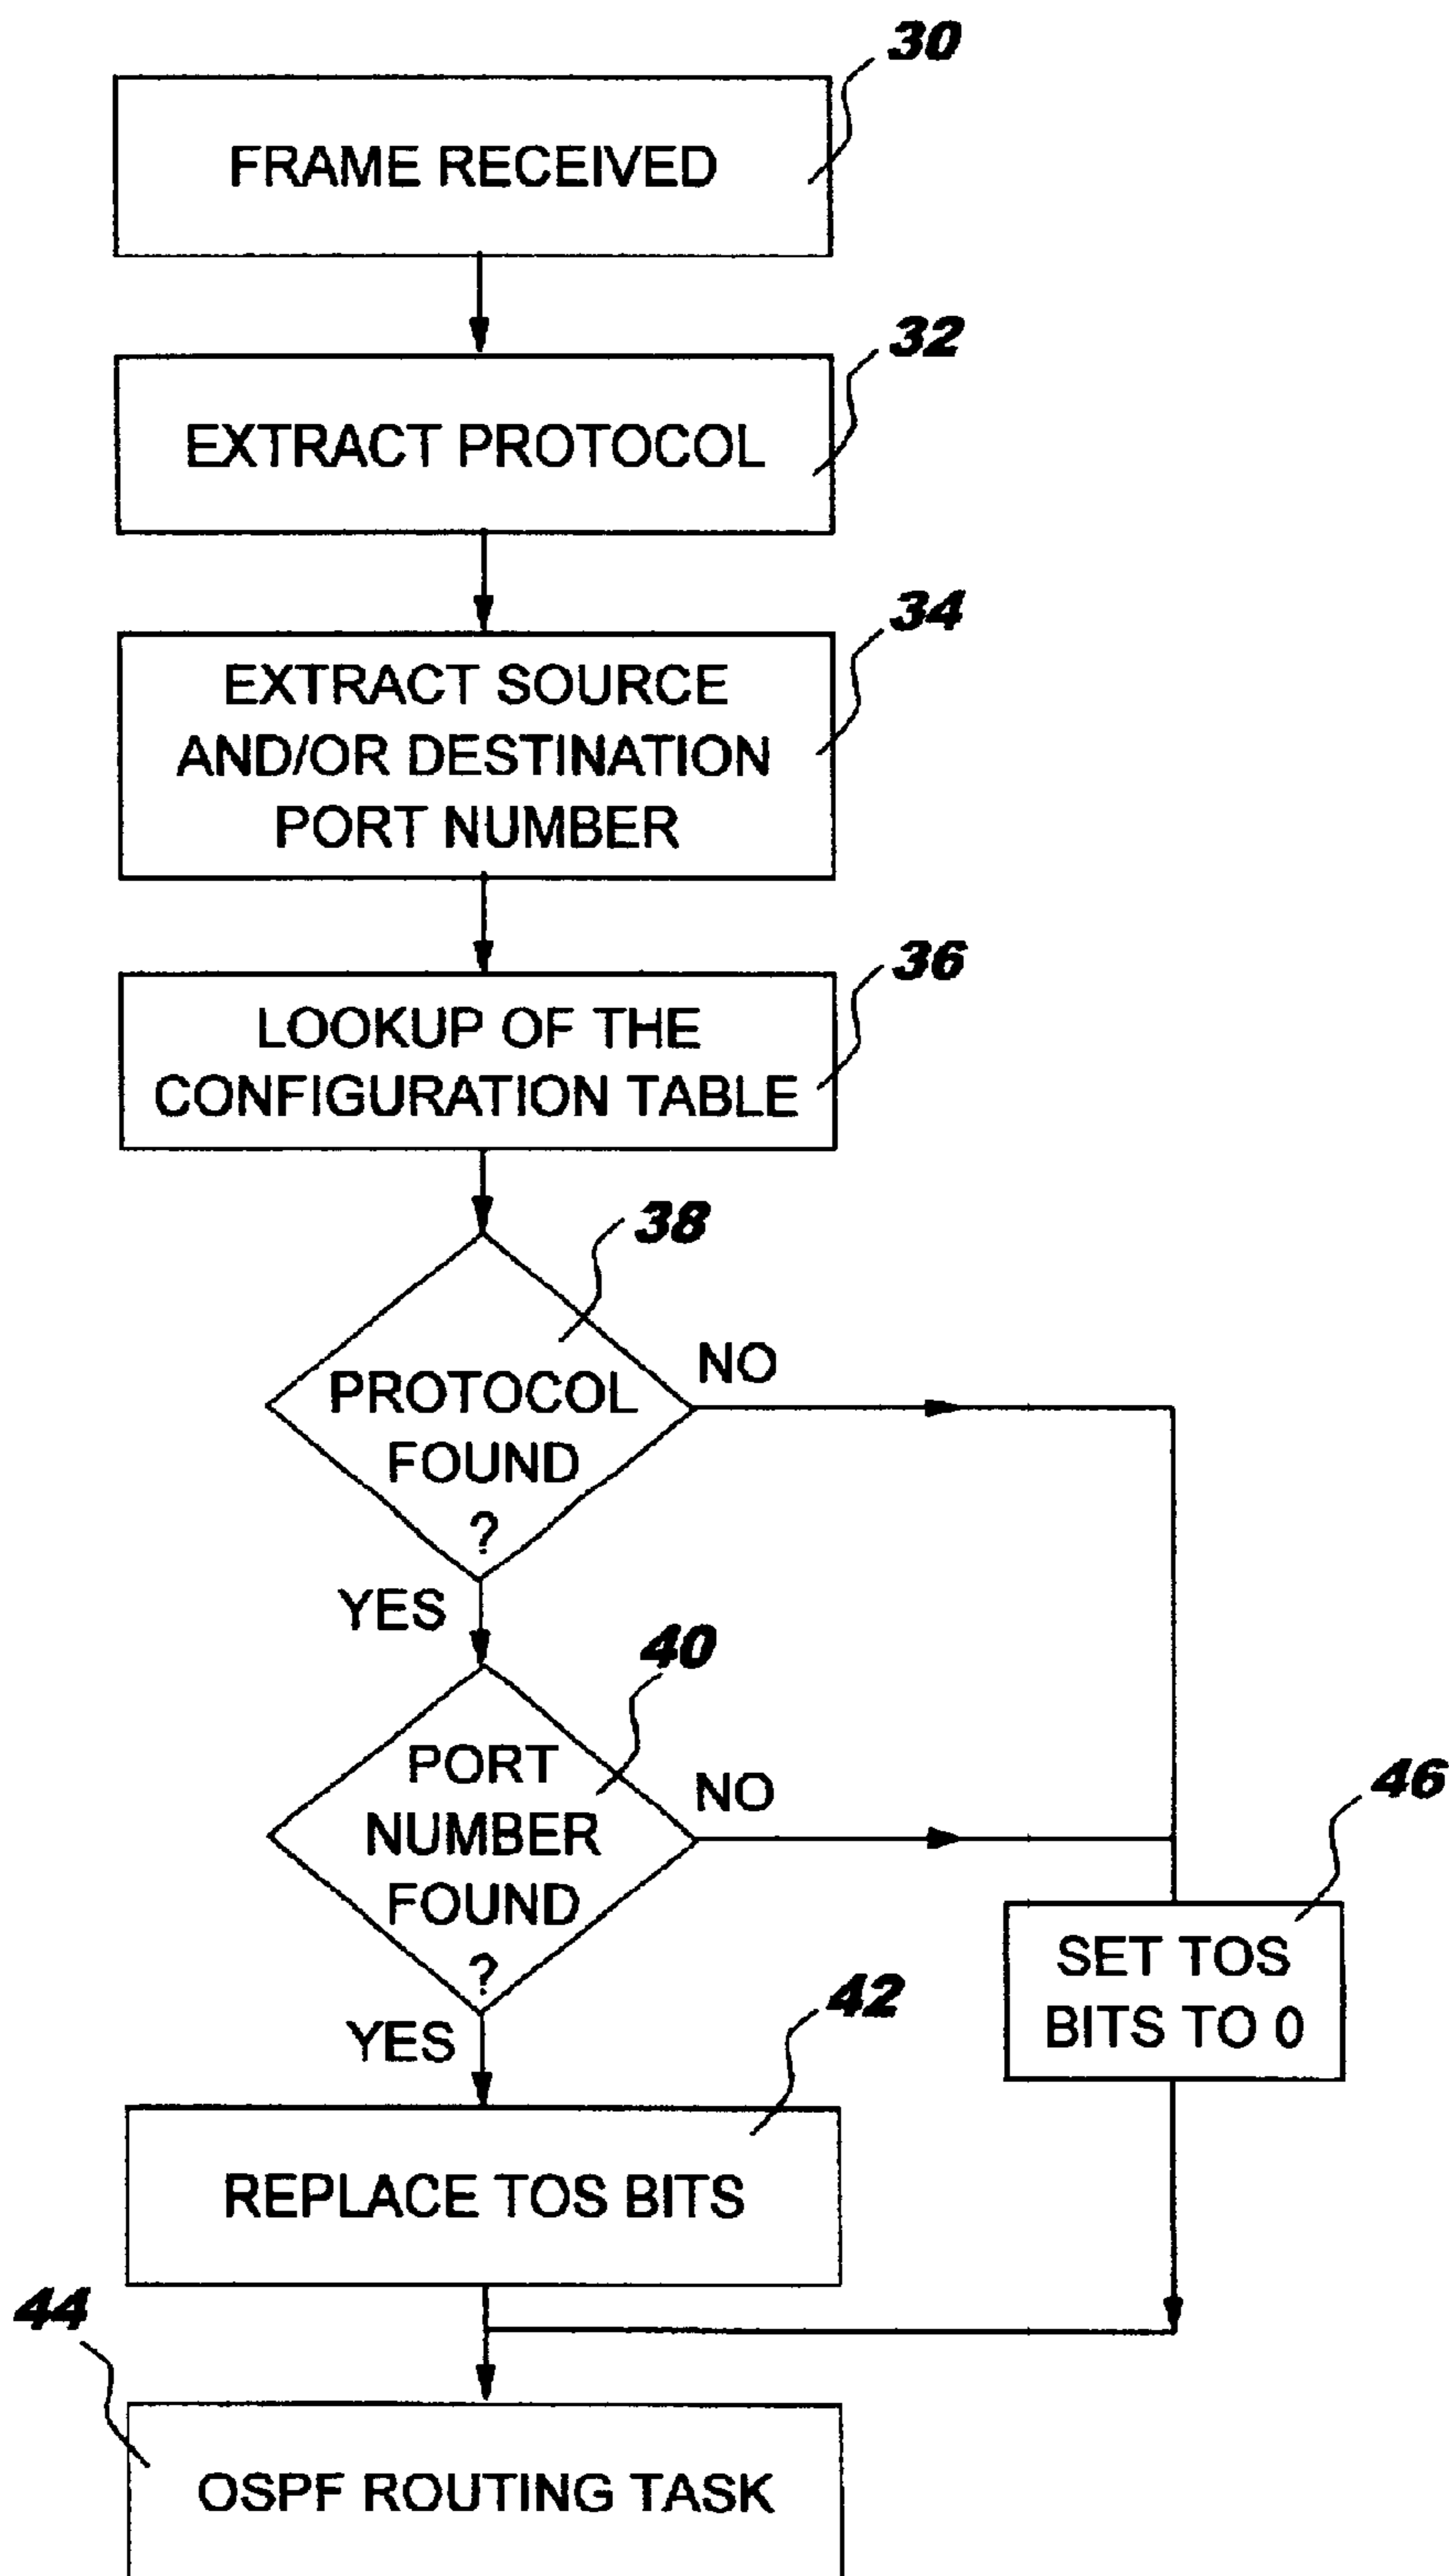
30
FRAME RECEIVED

32
EXTRACT PROTOCOL

34
EXTRACT SOURCE AND/OR DESTINATION PORT NUMBER

36
LOOKUP OF THE CONFIGURATION TABLE

38
PROTOCOL FOUND ?

NO

YES

40
PORT NUMBER FOUND ?

NO

46
SET TOS BITS TO 0

YES

42
REPLACE TOS BITS

44
OSPF ROUTING TASK